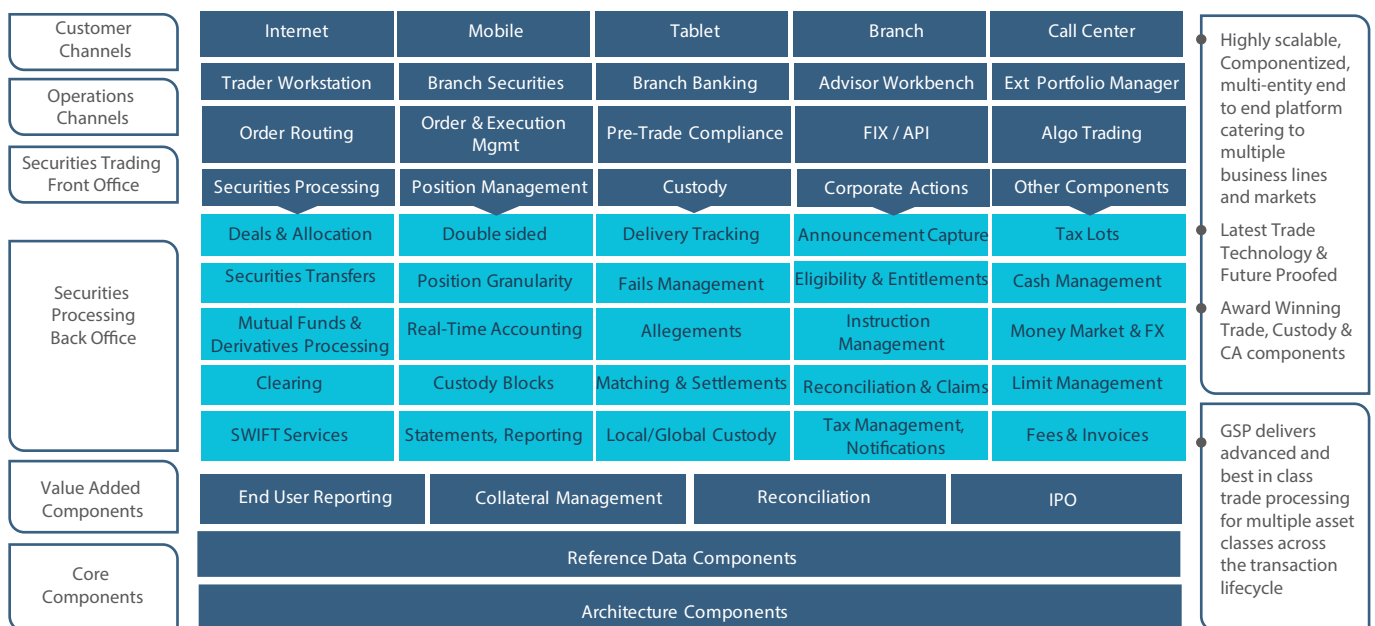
Customer Channels

Operations Channels

Securities Trading Front Office

Securities Processing Back Office

Value Added Components

Core Components

| Internet | Mobile | Tablet | Branch | Call Center |
|---|---|---|---|---|
| Trader Workstation | Branch Securities | Branch Banking | Advisor Workbench | Ext Portfolio Manager |
| Order Routing | Order & Execution Mgmt | Pre-Trade Compliance | FIX / API | Algo Trading |
| Securities Processing | Position Management | Custody | Corporate Actions | Other Components |
| Deals & Allocation | Double sided | Delivery Tracking | Announcement Capture | Tax Lots |
| Securities Transfers | Position Granularity | Fails Management | Eligibility & Entitlements | Cash Management |
| Mutual Funds & Derivatives Processing | Real-Time Accounting | Allegements | Instruction Management | Money Market & FX |
| Clearing | Custody Blocks | Matching & Settlements | Reconciliation & Claims | Limit Management |
| SWIFT Services | Statements, Reporting | Local/Global Custody | Tax Management, Notifications | Fees & Invoices |

End User Reporting | Collateral Management | Reconciliation | IPO

Reference Data Components

Architecture Components

Highly scalable, Componentized, multi-entity end to end platform catering to multiple business lines and markets

Latest Trade Technology & Future Proofed

Award Winning Trade, Custody & CA components

GSP delivers advanced and best in class trade processing for multiple asset classes across the transaction lifecycle